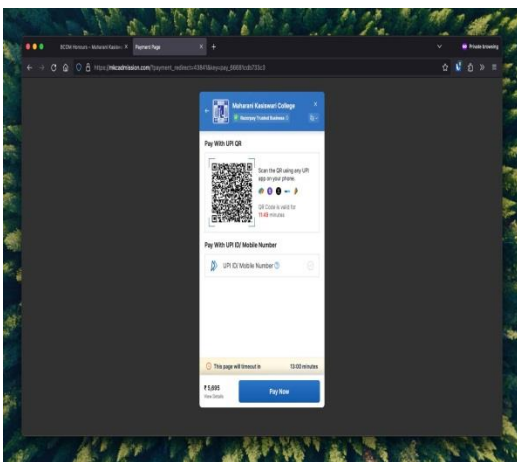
BCOM Honours - Maharani Kasiswari C ×
Payment Page ×
+
Private browsing
https://mkcadmission.com/payment_redirect=43941&easypay_66661cdb733c3
Maharani Kasiswari College
Razorpay Trusted Business
Pay With UPI QR
Scan the QR using any UPI app on your phone.
QR Code is valid for 11:48 minutes
Pay With UPI ID/ Mobile Number
UPI ID/ Mobile Number
This page will timeout in
13:00 minutes
₹ 5,695
View Details
Pay Now